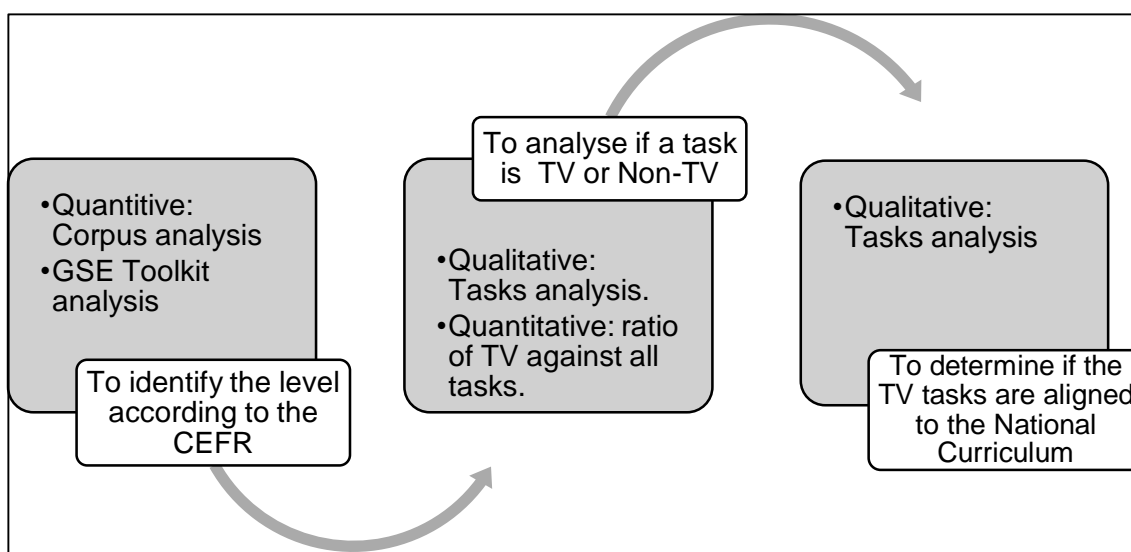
•Quantitive: Corpus analysis
•GSE Toolkit analysis

To identify the level according to the CEFR

To analyse if a task is TV or Non-TV

•Qualitative: Tasks analysis.
•Quantitative: ratio of TV against all tasks.

•Qualitative: Tasks analysis

To determine if the TV tasks are aligned to the National Curriculum